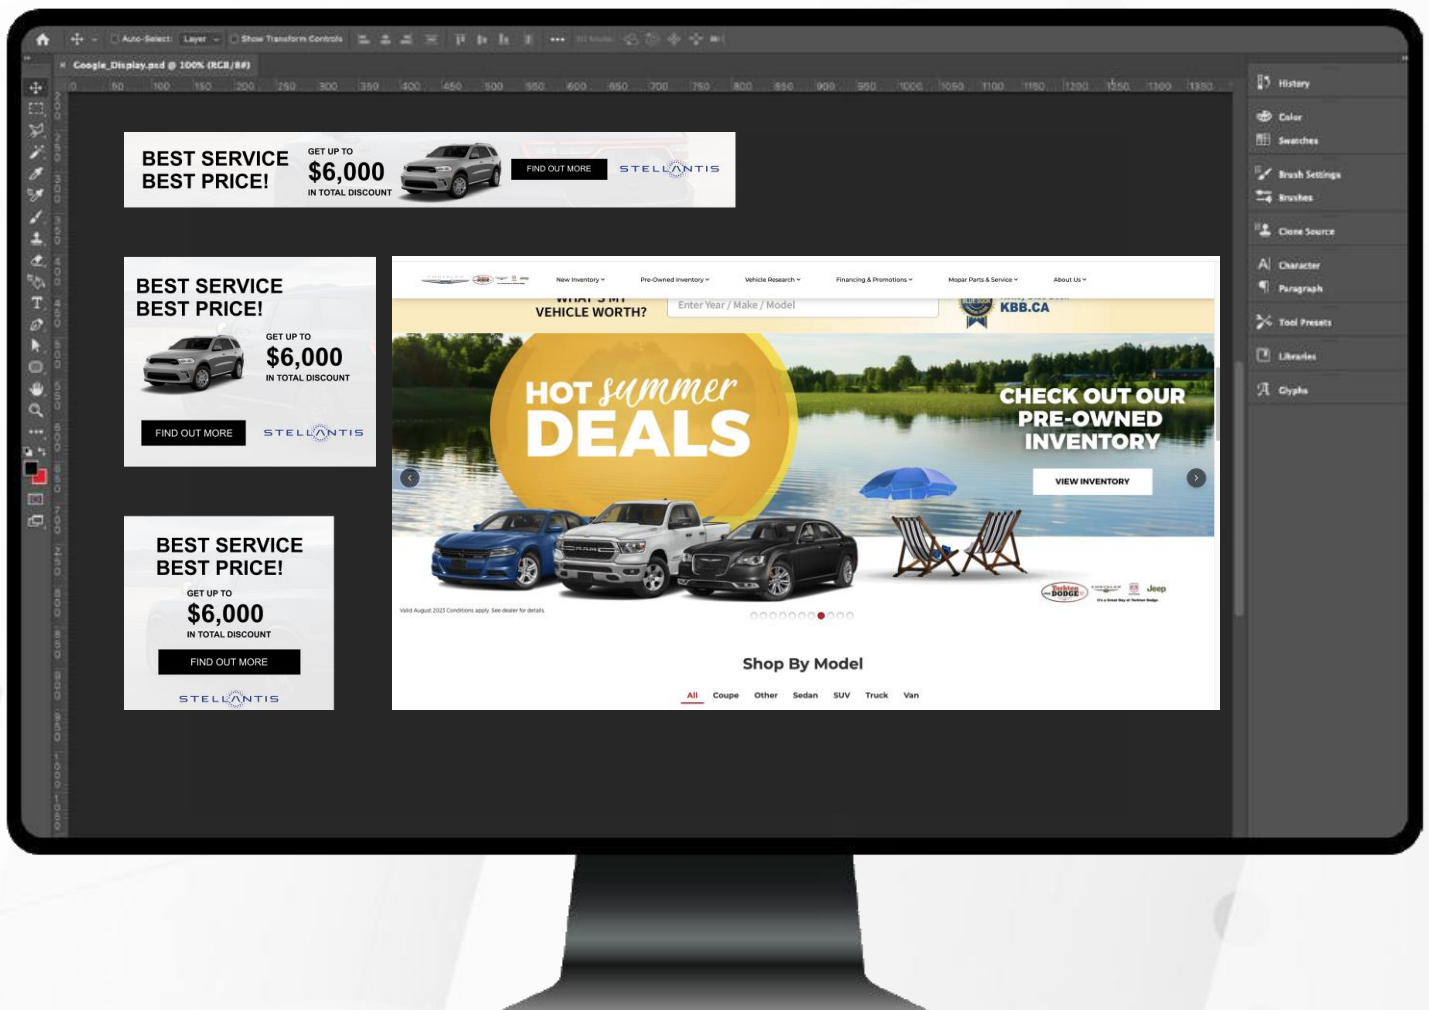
Auto-Select: Layer Show Transform Controls

Google_Display.psd @ 100% (RGB/8#)

History
Color
Swatches
Brush Settings
Brushes
Clone Source
Character
Paragraph
Tool Presets
Libraries
Glyphs

BEST SERVICE BEST PRICE!
GET UP TO
$6,000
IN TOTAL DISCOUNT
FIND OUT MORE
STELLANTIS

BEST SERVICE BEST PRICE!
GET UP TO
$6,000
IN TOTAL DISCOUNT
FIND OUT MORE
STELLANTIS

BEST SERVICE BEST PRICE!
GET UP TO
$6,000
IN TOTAL DISCOUNT
FIND OUT MORE
STELLANTIS

New Inventory Pre-Owned Inventory Vehicle Research Financing & Promotions Mopar Parts & Service About Us

VEHICLE WORTH?
Enter Year / Make / Model
KBB.CA

HOT summer DEALS

CHECK OUT OUR PRE-OWNED INVENTORY
VIEW INVENTORY

Jeep

Shop By Model
All Coupe Other Sedan SUV Truck Van